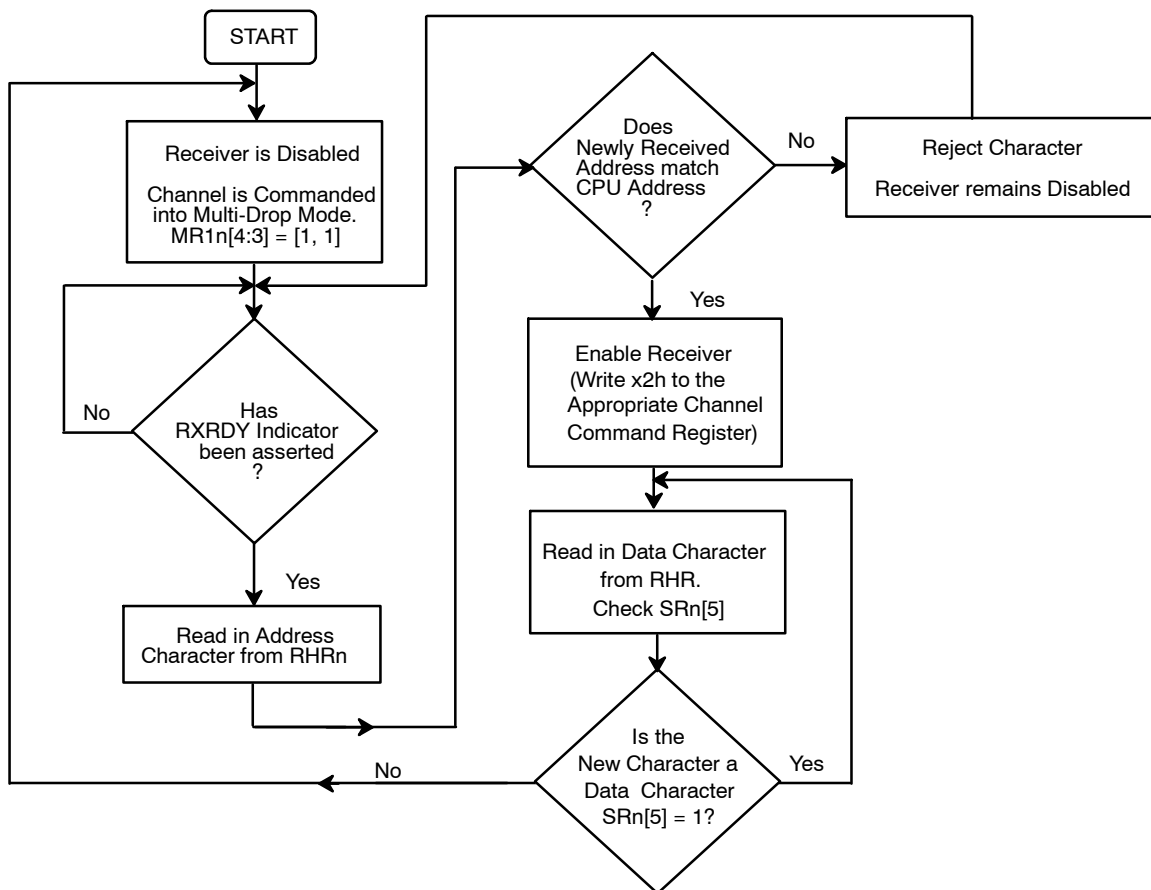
START

Receiver is Disabled

Channel is Commanded into Multi-Drop Mode. MR1n[4:3] = [1, 1]

No

Has RXRDY Indicator been asserted ?

Yes

Read in Address Character from RHRn

Does Newly Received Address match CPU Address ?

No

Reject Character

Receiver remains Disabled

Yes

Enable Receiver (Write x2h to the Appropriate Channel Command Register)

Read in Data Character from RHR. Check SRn[5]

No

Is the New Character a Data Character SRn[5] = 1?

Yes